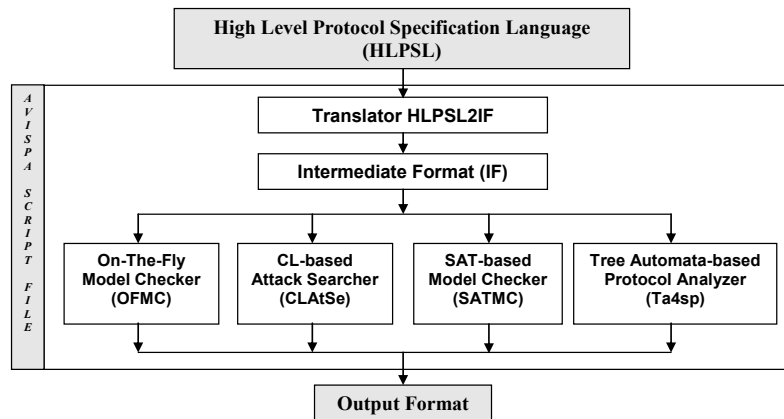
High Level Protocol Specification Language (HLPSL)

A V I S P A S C R I P T F I L E

Translator HLPSL2IF

Intermediate Format (IF)

On-The-Fly Model Checker (OFMC)

CL-based Attack Searcher (CLAtSe)

SAT-based Model Checker (SATMC)

Tree Automata-based Protocol Analyzer (Ta4sp)

Output Format